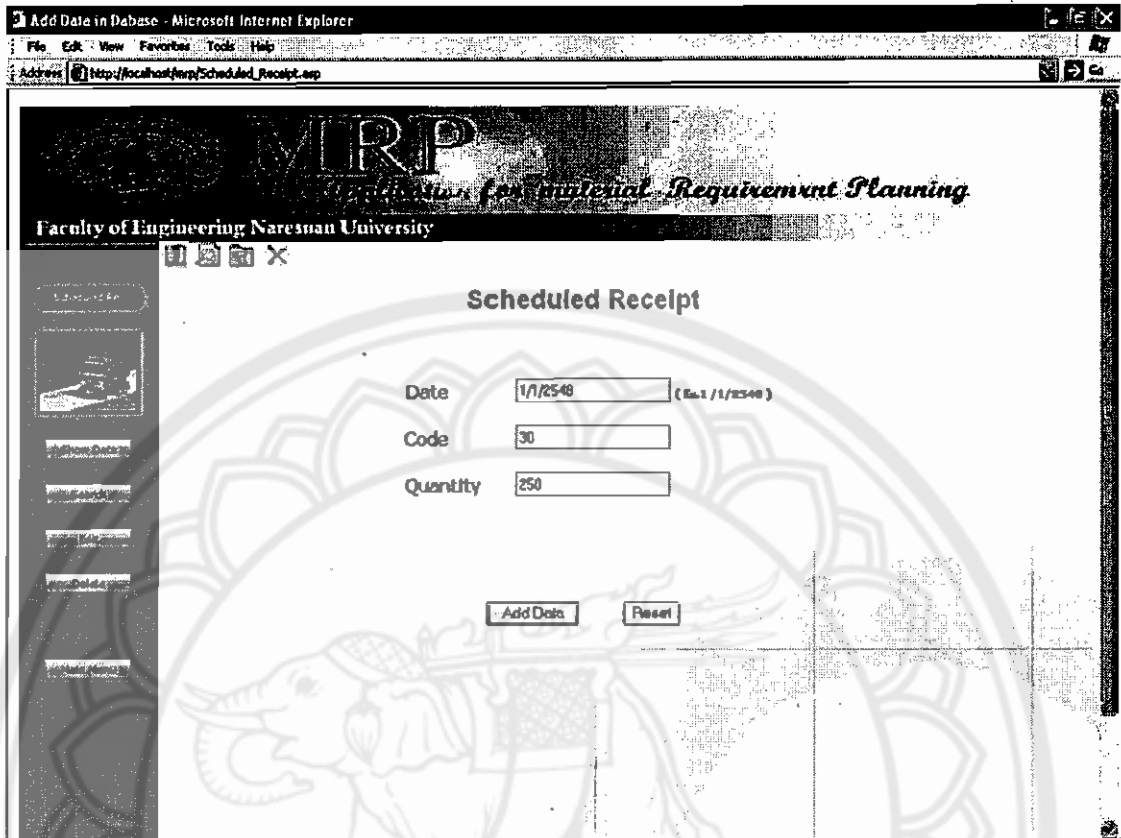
Add Data in Dabase - Microsoft Internet Explorer

File Edit View Favorites Tools Help

Address http://localhost/mrp/Scheduled_Receipt.asp

Go

MRP

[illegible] for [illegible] Requiremnt Planning

Faculty of Engineering Naresuan University

Scheduled Receipt

Date 1/1/2548 (Ex.1/1/2548)

Code 30

Quantity 250

Add Data Reset